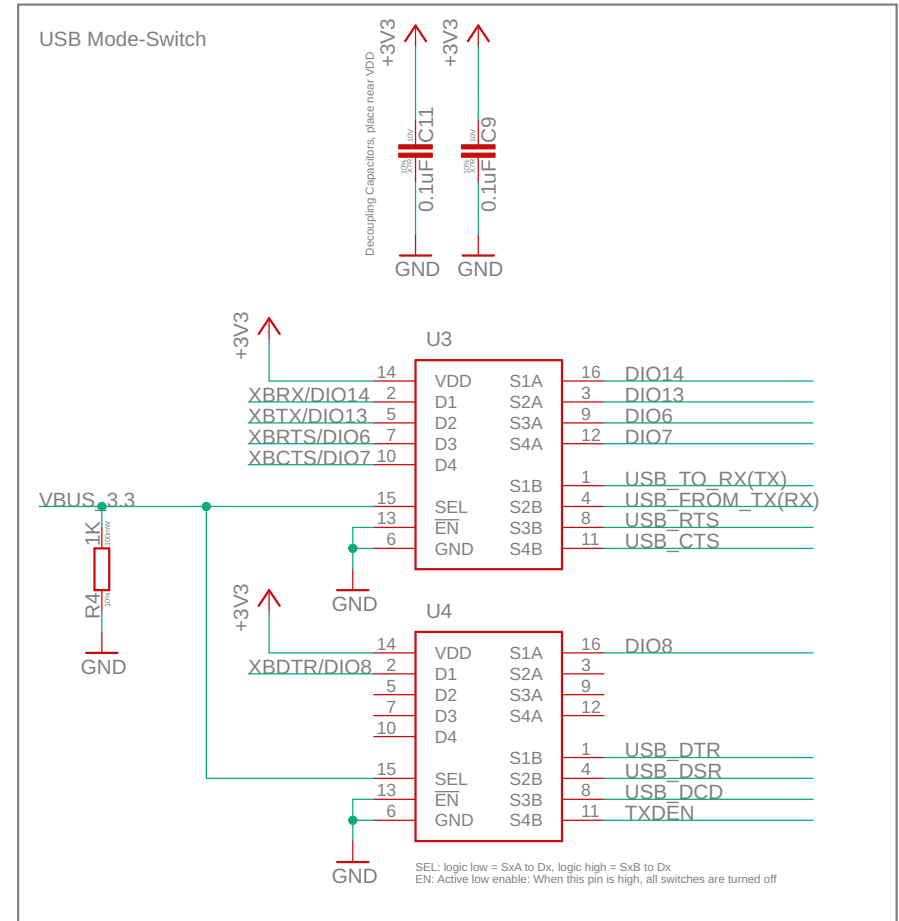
USB Mode-Switch

Decoupling Capacitors, place near VDD

+3V3 +3V3

10V C11 10V C9

10% X7R 0.1uF 10% X7R 0.1uF

GND GND

+3V3

U3

| | | | |
|---|---|---|---|
| 14 | VDD | S1A | 16 DIO14 |
| XBRX/DIO14 2 | D1 | S2A | 3 DIO13 |
| XBTX/DIO13 5 | D2 | S3A | 9 DIO6 |
| XBRTS/DIO6 7 | D3 | S4A | 12 DIO7 |
| XBCTS/DIO7 10 | D4 | | |
| | | S1B | 1 USB_TO_RX(TX) |
| VBUS_3.3 15 | SEL | S2B | 4 USB_FROM_TX(RX) |
| 13 | $\overline{EN}$ | S3B | 8 USB_RTS |
| 6 | GND | S4B | 11 USB_CTS |

1K 100mW

R4 10%

GND

GND

+3V3

U4

| | | | |
|---|---|---|---|
| 14 | VDD | S1A | 16 DIO8 |
| XBDTR/DIO8 2 | D1 | S2A | 3 |
| 5 | D2 | S3A | 9 |
| 7 | D3 | S4A | 12 |
| 10 | D4 | | |
| | | S1B | 1 USB_DTR |
| 15 | SEL | S2B | 4 USB_DSR |
| 13 | $\overline{EN}$ | S3B | 8 USB_DCD |
| 6 | GND | S4B | 11 TXDEN |

GND

SEL: logic low = SxA to Dx, logic high = SxB to Dx
EN: Active low enable: When this pin is high, all switches are turned off